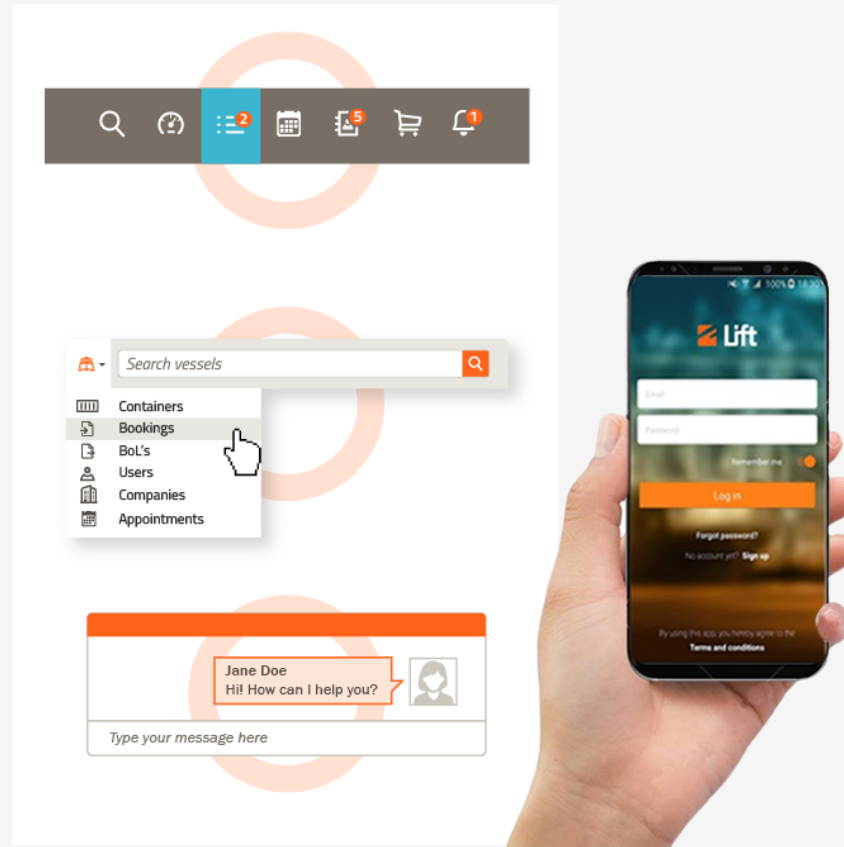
2
5
1

Search vessels

Containers
Bookings
BoL's
Users
Companies
Appointments

Jane Doe
Hi! How can I help you?

Type your message here

100% 18:30

Lift

Email

Password

Remember me

Log in

Forgot password?

No account yet? Sign up

By using this app, you hereby agree to the
Terms and conditions